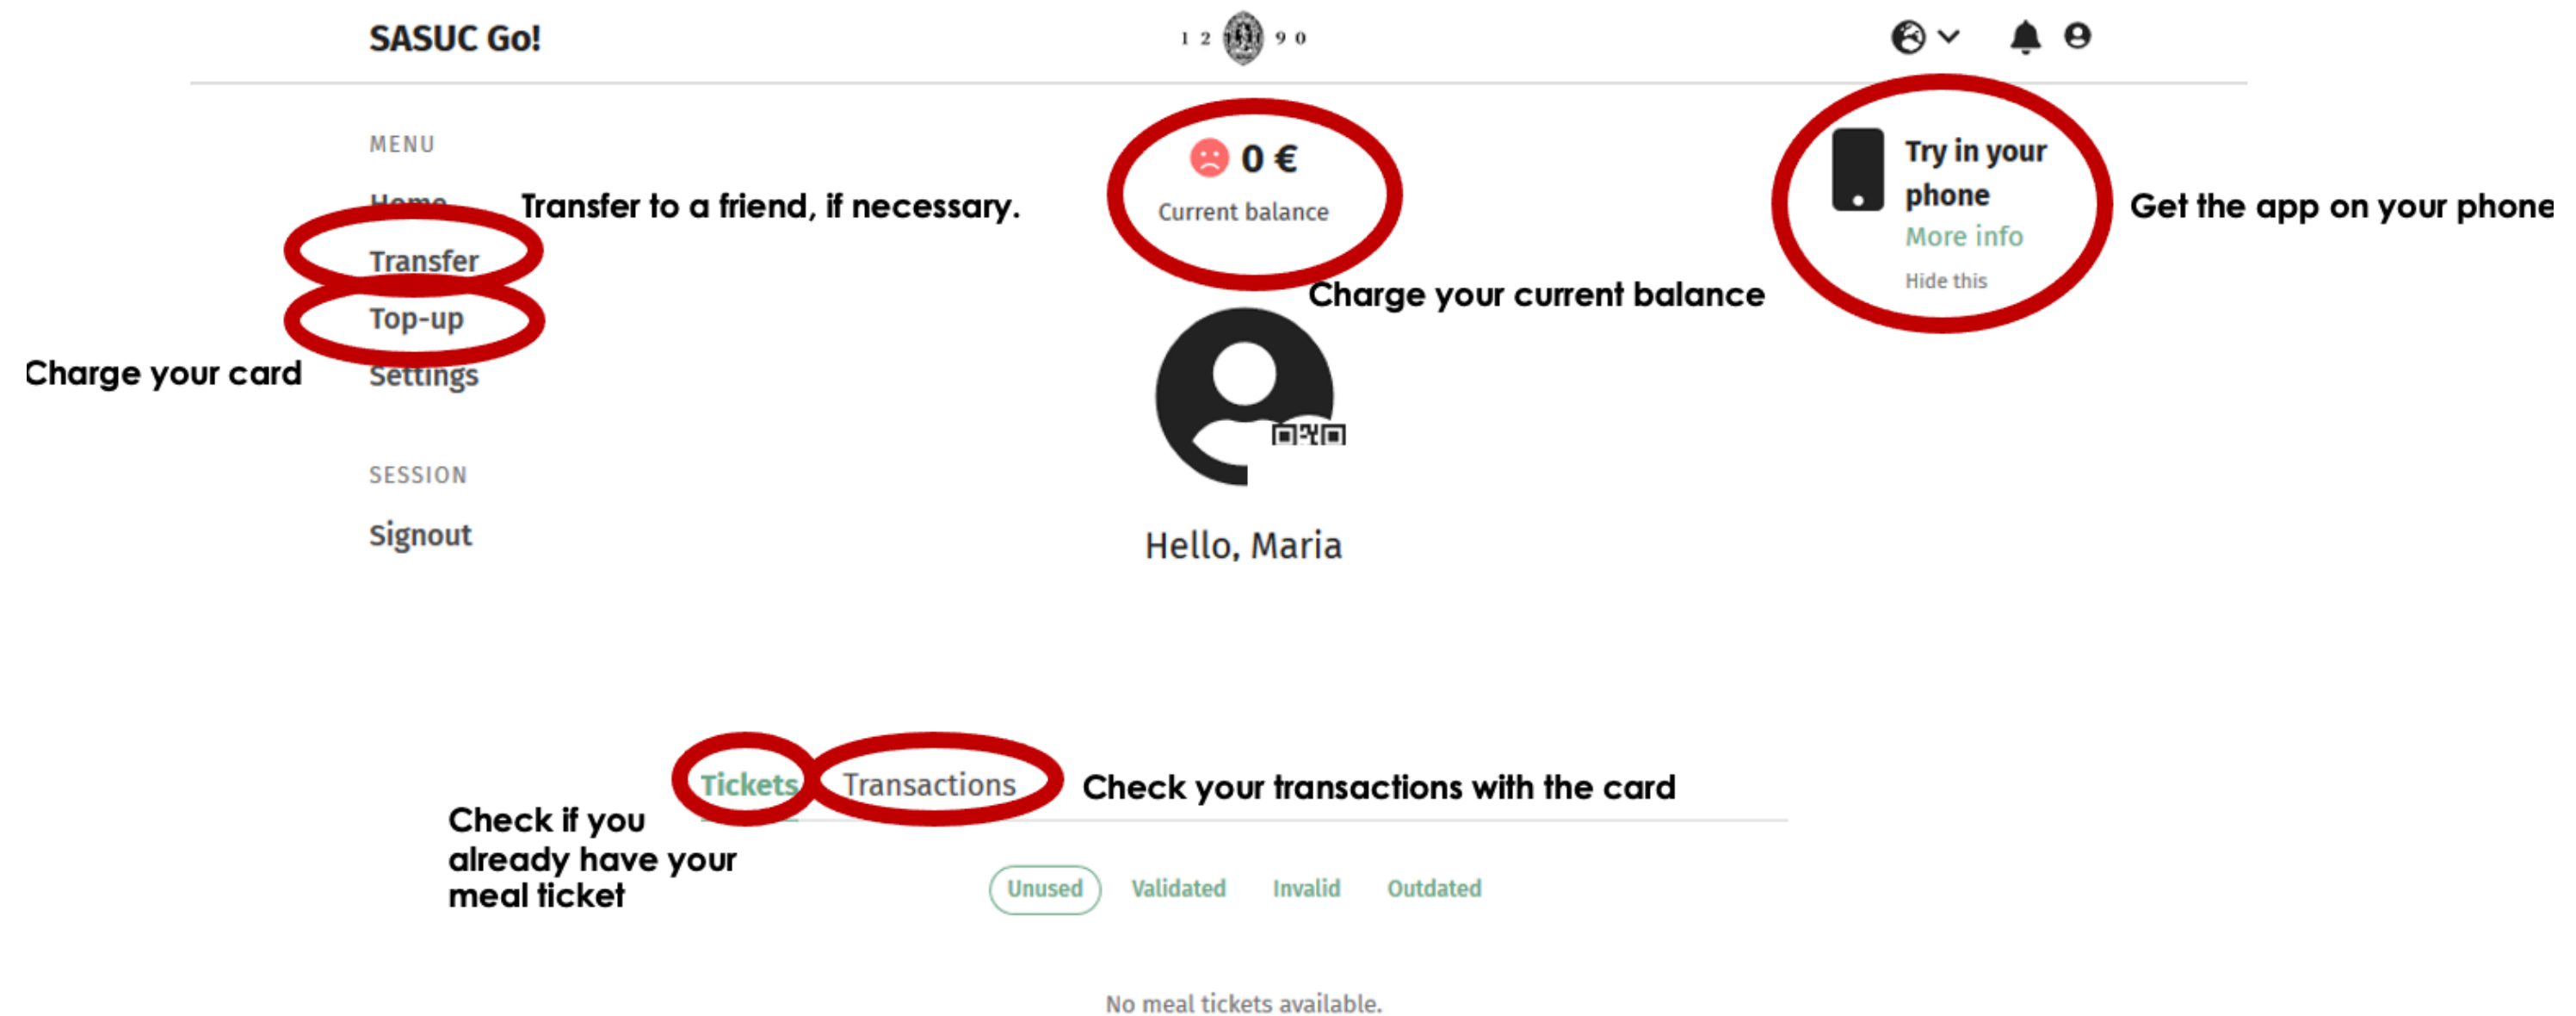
SASUC Go!

1 2 9 0

MENU

Home

Transfer to a friend, if necessary.

Transfer

Top-up

Charge your card

Settings

SESSION

Signout

0 €

Current balance

Charge your current balance

Try in your phone

More info

Hide this

Get the app on your phone

Hello, Maria

Tickets

Transactions

Check your transactions with the card

Check if you already have your meal ticket

Unused

Validated

Invalid

Outdated

No meal tickets available.